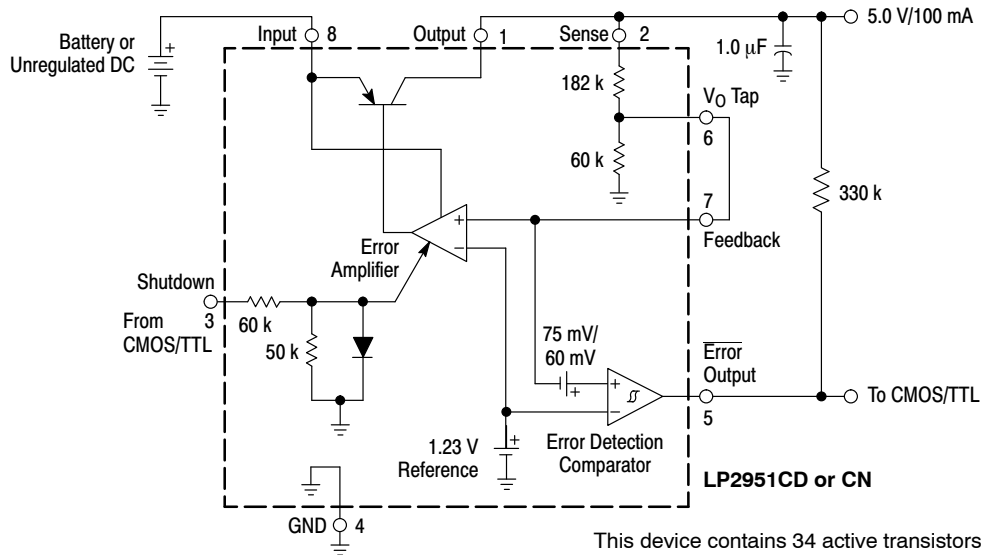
Battery or Unregulated DC

Input 8

Output 1

Sense 2

5.0 V/100 mA

1.0 μF

182 k

$V_O$ Tap

6

60 k

7

330 k

Feedback

Error Amplifier

Shutdown

From CMOS/TTL

3

60 k

50 k

75 mV/ 60 mV

$\overline{\text{Error}}$ Output

5

To CMOS/TTL

1.23 V Reference

Error Detection Comparator

LP2951CD or CN

GND 4

This device contains 34 active transistors